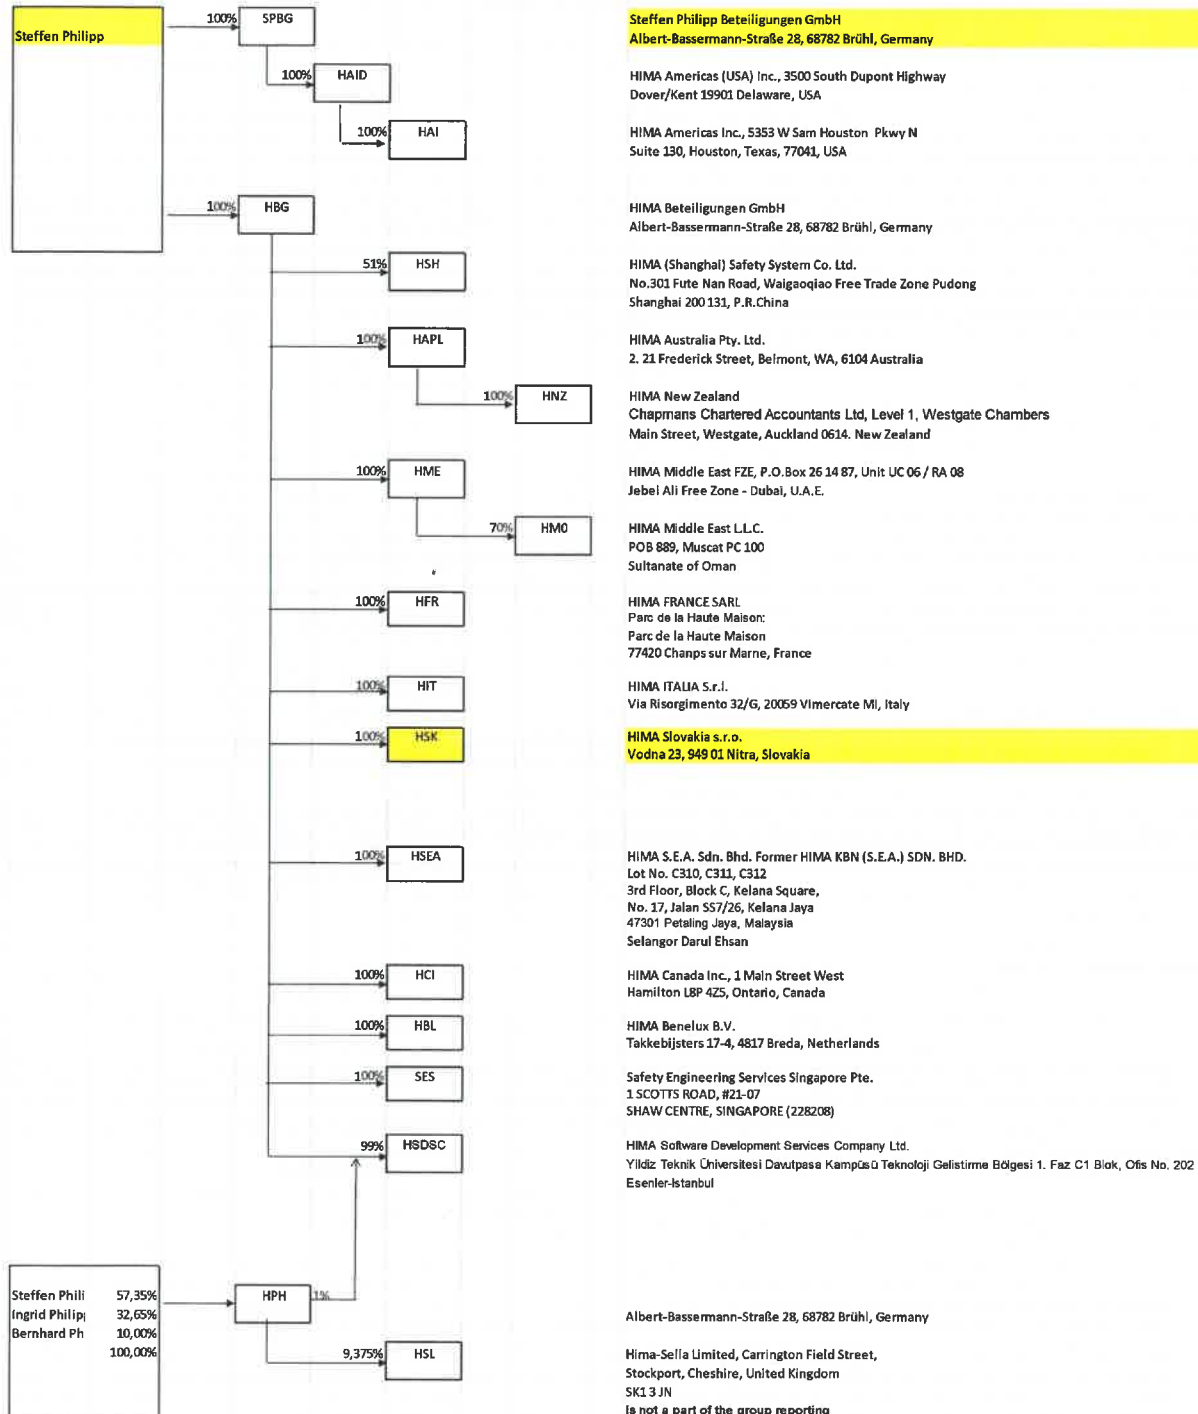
Steffen Philipp

100% SPBG

100% HAID

100% HAI

100% HBG

51% HSH

100% HAPL

100% HNZ

100% HME

70% HMO

100% HFR

100% HIT

100% HSK

100% HSEA

100% HCI

100% HBL

100% SES

99% HSDSC

| Steffen Phili | 57,35% |
|---|---|
| Ingrid Philip | 32,65% |
| Bernhard Ph | 10,00% |
| | 100,00% |

HPH 1%

9,375% HSL

Steffen Philipp Beteiligungen GmbH
Albert-Bassermann-Straße 28, 68782 Brühl, Germany

HIMA Americas (USA) Inc., 3500 South Dupont Highway
Dover/Kent 19901 Delaware, USA

HIMA Americas Inc., 5353 W Sam Houston Pkwy N
Suite 130, Houston, Texas, 77041, USA

HIMA Beteiligungen GmbH
Albert-Bassermann-Straße 28, 68782 Brühl, Germany

HIMA (Shanghai) Safety System Co. Ltd.
No.301 Fute Nan Road, Waigaoqiao Free Trade Zone Pudong
Shanghai 200131, P.R.China

HIMA Australia Pty. Ltd.
2. 21 Frederick Street, Belmont, WA, 6104 Australia

HIMA New Zealand
Chapmans Chartered Accountants Ltd, Level 1, Westgate Chambers
Main Street, Westgate, Auckland 0614. New Zealand

HIMA Middle East FZE, P.O.Box 26 14 87, Unit UC 06 / RA 08
Jebel Ali Free Zone - Dubai, U.A.E.

HIMA Middle East L.L.C.
POB 889, Muscat PC 100
Sultanate of Oman

HIMA FRANCE SARL
Parc de la Haute Maison:
Parc de la Haute Maison
77420 Champs sur Marne, France

HIMA ITALIA S.r.l.
Via Risorgimento 32/G, 20059 Vimercate MI, Italy

HIMA Slovakia s.r.o.
Vodna 23, 949 01 Nitra, Slovakia

HIMA S.E.A. Sdn. Bhd. Former HIMA KBN (S.E.A.) SDN. BHD.
Lot No. C310, C311, C312
3rd Floor, Block C, Kelana Square,
No. 17, Jalan SS7/26, Kelana Jaya
47301 Petaling Jaya, Malaysia
Selangor Darul Ehsan

HIMA Canada Inc., 1 Main Street West
Hamilton L8P 4Z5, Ontario, Canada

HIMA Benelux B.V.
Takkebijsters 17-4, 4817 Breda, Netherlands

Safety Engineering Services Singapore Pte.
1 SCOTTS ROAD, #21-07
SHAW CENTRE, SINGAPORE (228208)

HIMA Software Development Services Company Ltd.
Yildiz Teknik Üniversitesi Davutpasa Kampüsü Teknoloji Gelistirme Bölgesi 1. Faz C1 Blok, Ofis No. 202
Esenler-Istanbul

Albert-Bassermann-Straße 28, 68782 Brühl, Germany

Hima-Sella Limited, Carrington Field Street,
Stockport, Cheshire, United Kingdom
SK1 3 JN
Is not a part of the group reporting